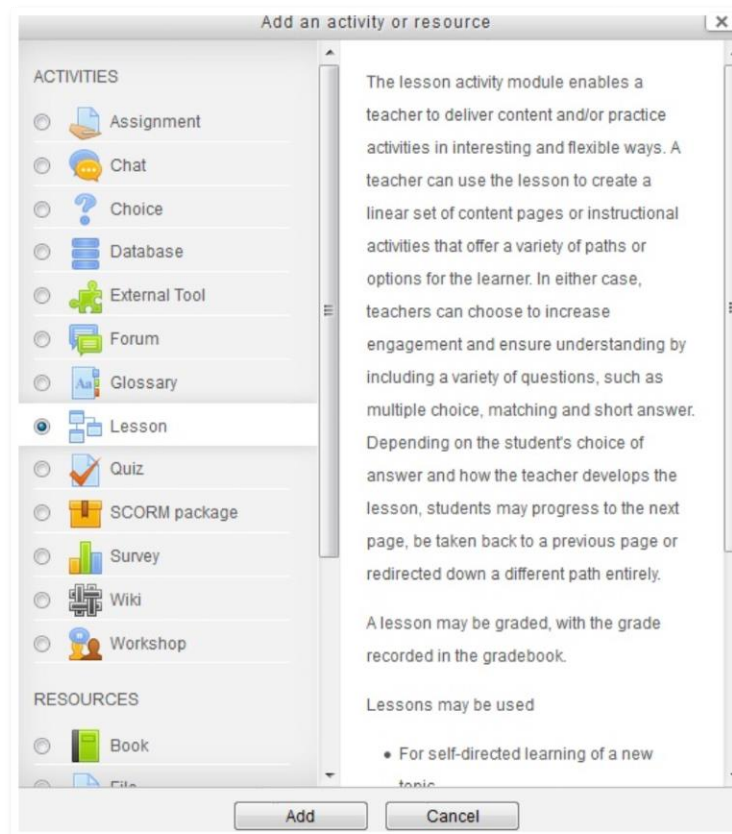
Add an activity or resource

ACTIVITIES

Assignment

Chat

Choice

Database

External Tool

Forum

Glossary

Lesson

Quiz

SCORM package

Survey

Wiki

Workshop

RESOURCES

Book

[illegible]

The lesson activity module enables a teacher to deliver content and/or practice activities in interesting and flexible ways. A teacher can use the lesson to create a linear set of content pages or instructional activities that offer a variety of paths or options for the learner. In either case, teachers can choose to increase engagement and ensure understanding by including a variety of questions, such as multiple choice, matching and short answer. Depending on the student's choice of answer and how the teacher develops the lesson, students may progress to the next page, be taken back to a previous page or redirected down a different path entirely.

A lesson may be graded, with the grade recorded in the gradebook.

Lessons may be used

• For self-directed learning of a new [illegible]

Add

Cancel